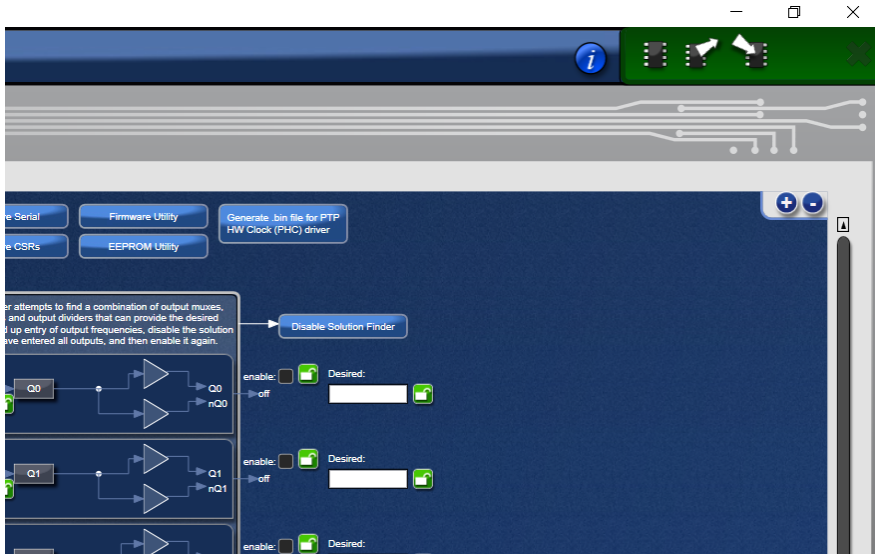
re Serial

Firmware Utility

Generate .bin file for PTP HW Clock (PHC) driver

re CSRs

EEPROM Utility

er attempts to find a combination of output muxes, , and output dividers that can provide the desired d up entry of output frequencies, disable the solution ave entered all outputs, and then enable it again.

Disable Solution Finder

Q0

Q0

nQ0

enable:

off

Desired:

Q1

Q1

nQ1

enable:

off

Desired:

enable:

Desired: